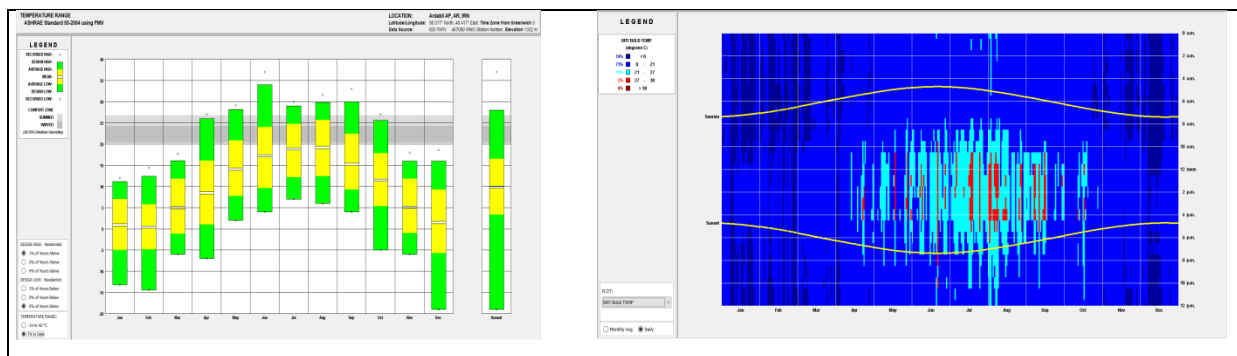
TEMPERATURE RANGE
ASHRAE Standard 55-2004 using PMV

LOCATION: Ardabil AP, AR, IRN
Latitude/Longitude: 38.31° North, 48.41° East, Time Zone from Greenwich 3
Data Source: ISD-TMY3 407080 WMO Station Number, Elevation 1332 m

LEGEND
RECORDED HIGH
DESIGN HIGH
AVERAGE HIGH
MEAN
AVERAGE LOW
DESIGN LOW
RECORDED LOW
COMFORT ZONE
SUMMER
WINTER
(At 50% Relative Humidity)

40
35
30
25
20
15
10
5
0
-5
-10
-15
-20

Jan
Feb
Mar
Apr
May
Jun
Jul
Aug
Sep
Oct
Nov
Dec
Annual

DESIGN HIGH - Residential
1% of Hours Above
2% of Hours Above
5% of Hours Above
DESIGN LOW - Residential
1% of Hours Below
2% of Hours Below
5% of Hours Below
TEMPERATURE RANGE:
-40 to 40 °C
Fit to Data

LEGEND
DRY BULB TEMP (degrees C)
16% < 0
73% 0 - 21
11% 21 - 27
0% 27 - 38
0% > 38

12 a.m.
2 a.m.
4 a.m.
6 a.m.
8 a.m.
10 a.m.
12 noon
2 p.m.
4 p.m.
6 p.m.
8 p.m.
10 p.m.
12 a.m.

Sunrise
Sunset

PLOT:
DRY BULB TEMP

Monthly Avg
Daily

Jan
Feb
Mar
Apr
May
Jun
Jul
Aug
Sep
Oct
Nov
Dec